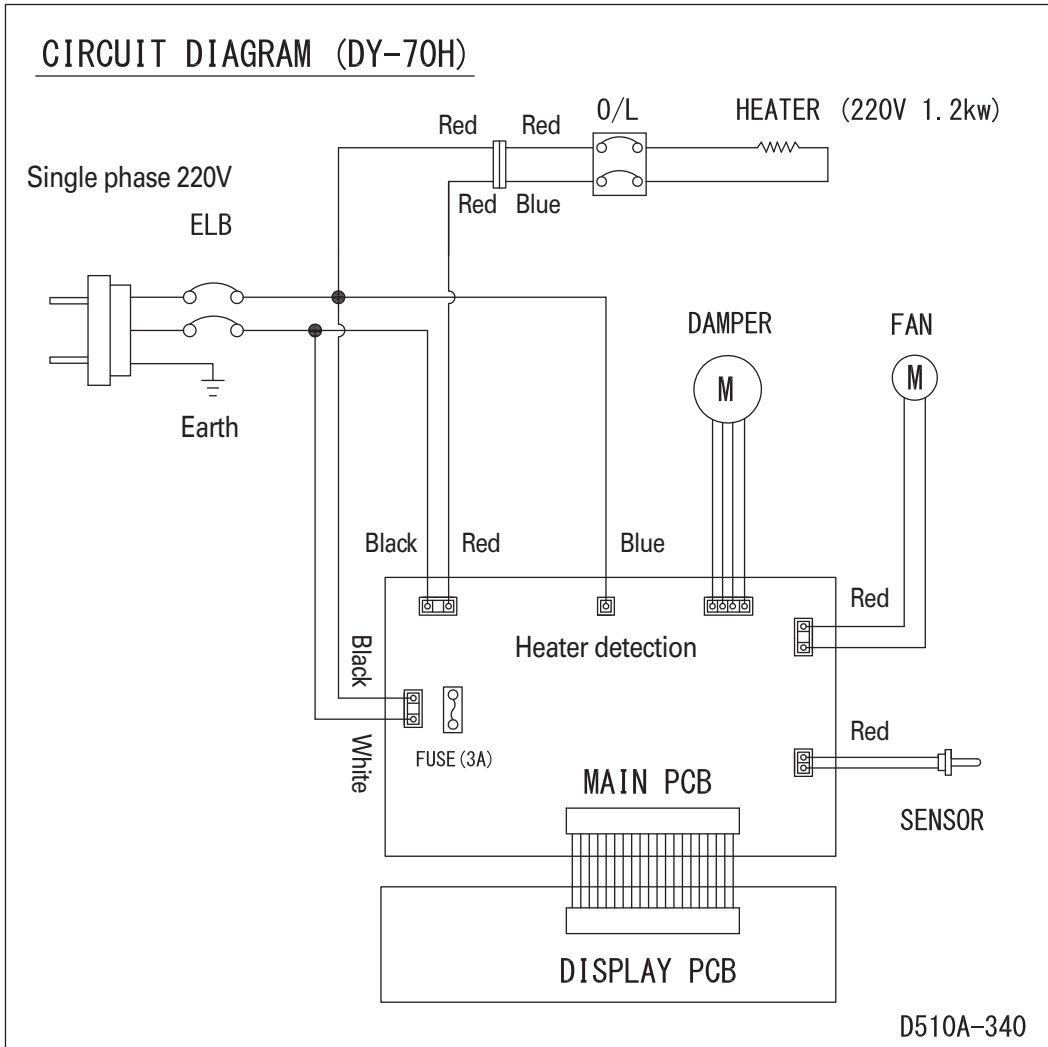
CIRCUIT DIAGRAM (DY-70H)

Red Red O/L HEATER (220V 1.2kw)

Single phase 220V

Red Blue

ELB

DAMPER

FAN

M

M

Earth

Black Red Blue

Red

Heater detection

Black

White

FUSE (3A)

Red

MAIN PCB

SENSOR

DISPLAY PCB

D510A-340